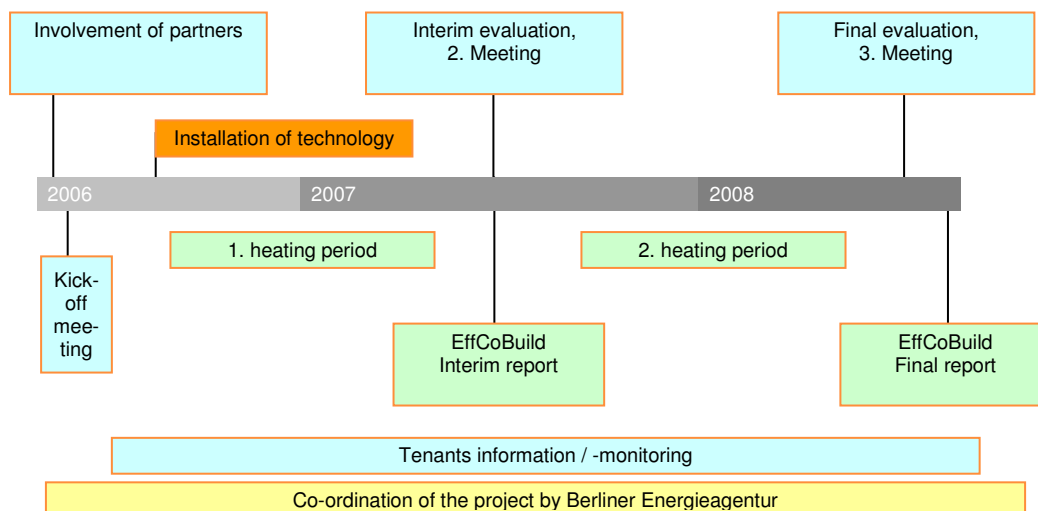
Involvement of partners

Interim evaluation, 2. Meeting

Final evaluation, 3. Meeting

Installation of technology

2006

2007

2008

Kick-off meeting

1. heating period

2. heating period

EffCoBuild Interim report

EffCoBuild Final report

Tenants information / -monitoring

Co-ordination of the project by Berliner Energieagentur